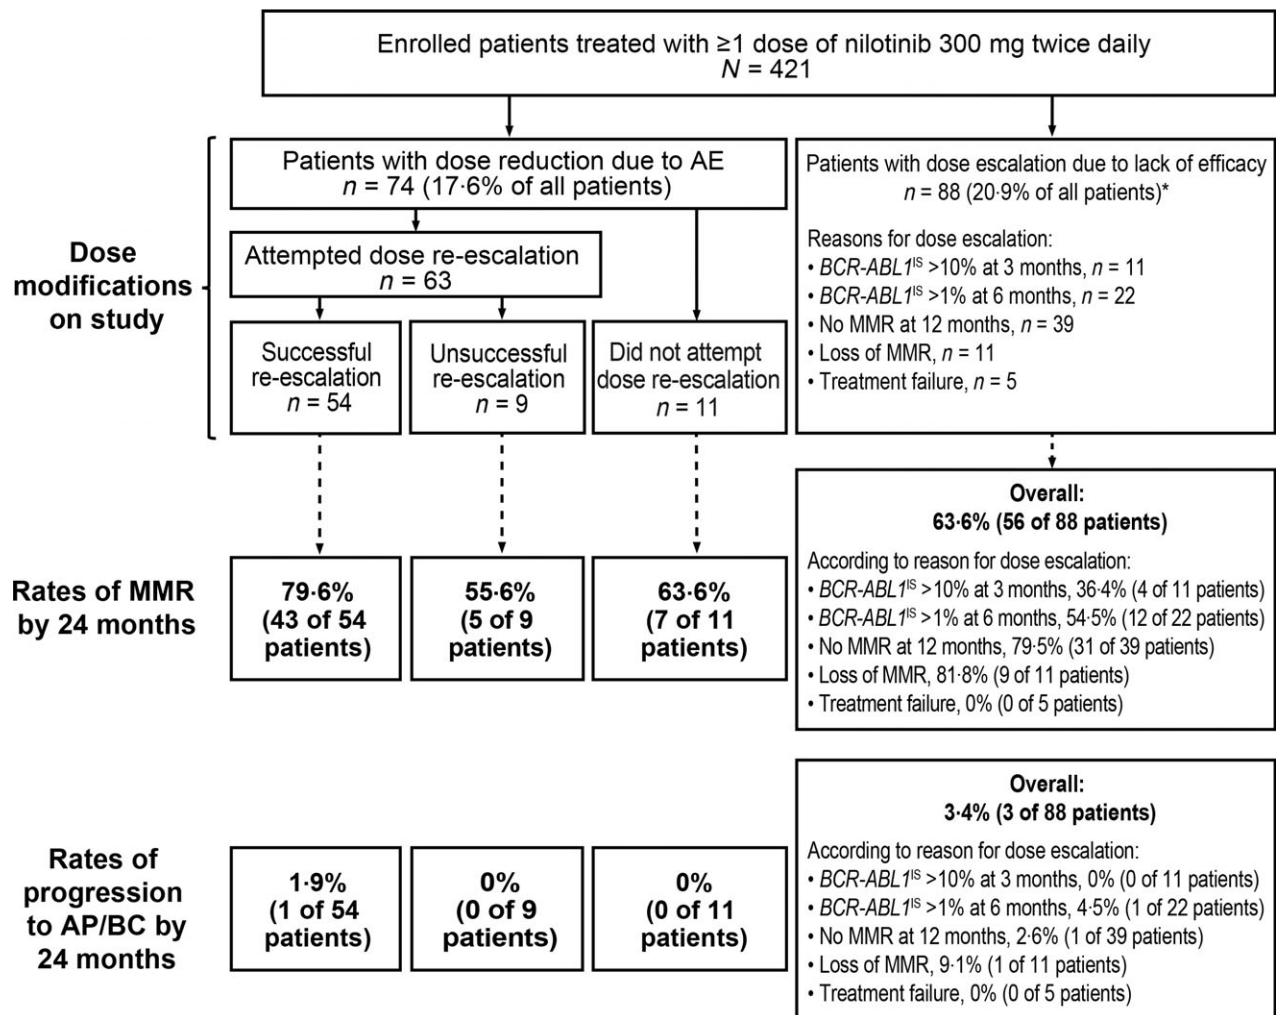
Enrolled patients treated with ≥1 dose of nilotinib 300 mg twice daily
$N$ = 421

Dose modifications on study

Patients with dose reduction due to AE
$n$ = 74 (17·6% of all patients)

Attempted dose re-escalation
$n$ = 63

Successful re-escalation
$n$ = 54

Unsuccessful re-escalation
$n$ = 9

Did not attempt dose re-escalation
$n$ = 11

Patients with dose escalation due to lack of efficacy
$n$ = 88 (20·9% of all patients)*

Reasons for dose escalation:
• $BCR$-$ABL1^{IS}$ >10% at 3 months, $n$ = 11
• $BCR$-$ABL1^{IS}$ >1% at 6 months, $n$ = 22
• No MMR at 12 months, $n$ = 39
• Loss of MMR, $n$ = 11
• Treatment failure, $n$ = 5

Rates of MMR by 24 months

79·6% (43 of 54 patients)

55·6% (5 of 9 patients)

63·6% (7 of 11 patients)

Overall:
63·6% (56 of 88 patients)

According to reason for dose escalation:
• $BCR$-$ABL1^{IS}$ >10% at 3 months, 36·4% (4 of 11 patients)
• $BCR$-$ABL1^{IS}$ >1% at 6 months, 54·5% (12 of 22 patients)
• No MMR at 12 months, 79·5% (31 of 39 patients)
• Loss of MMR, 81·8% (9 of 11 patients)
• Treatment failure, 0% (0 of 5 patients)

Rates of progression to AP/BC by 24 months

1·9% (1 of 54 patients)

0% (0 of 9 patients)

0% (0 of 11 patients)

Overall:
3·4% (3 of 88 patients)

According to reason for dose escalation:
• $BCR$-$ABL1^{IS}$ >10% at 3 months, 0% (0 of 11 patients)
• $BCR$-$ABL1^{IS}$ >1% at 6 months, 4·5% (1 of 22 patients)
• No MMR at 12 months, 2·6% (1 of 39 patients)
• Loss of MMR, 9·1% (1 of 11 patients)
• Treatment failure, 0% (0 of 5 patients)